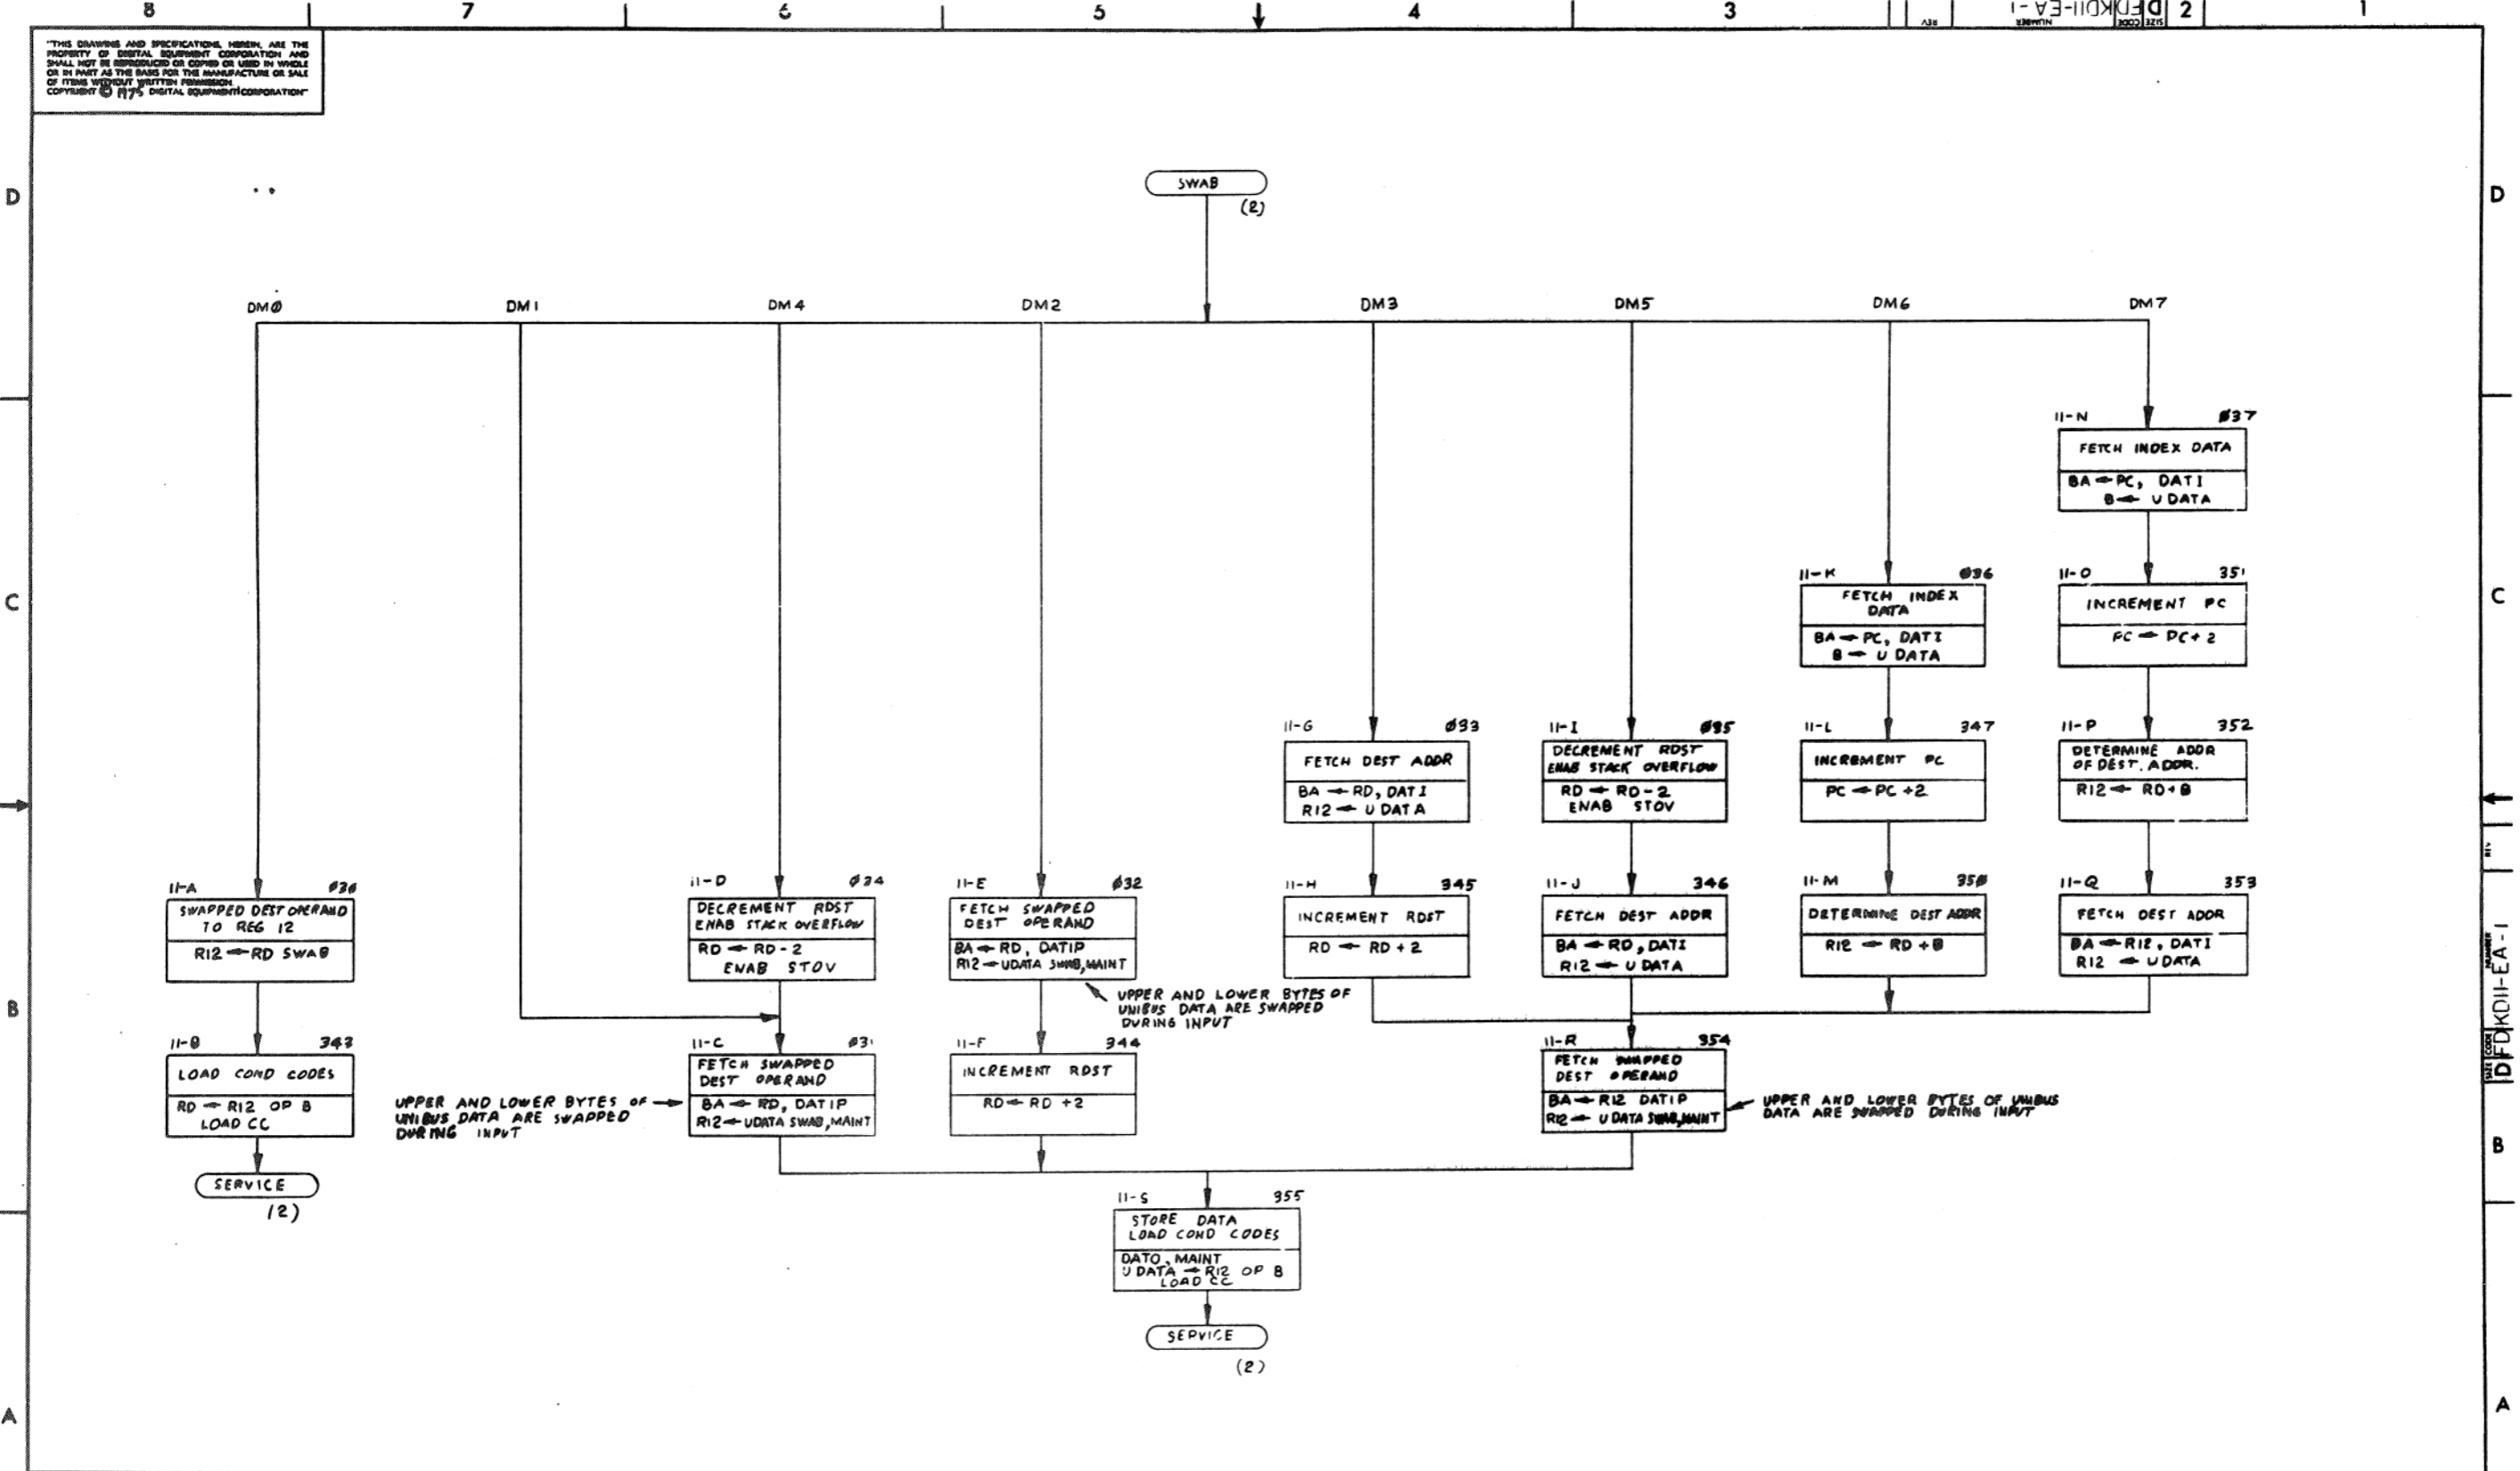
8 7 6 5 4 3 2 1

"THIS DRAWING AND SPECIFICATIONS, HEREIN, ARE THE PROPERTY OF DIGITAL EQUIPMENT CORPORATION AND SHALL NOT BE REPRODUCED OR COPIED OR USED IN WHOLE OR IN PART AS THE BASIS FOR THE MANUFACTURE OR SALE OF ITEMS WITHOUT WRITTEN PERMISSION. COPYRIGHT © 1975 DIGITAL EQUIPMENT CORPORATION"

SIZE D CODE D NUMBER KD11-EA-1 REV 2

D

SWAB
(2)

DMØ DM1 DM4 DM2 DM3 DM5 DM6 DM7

11-N Ø37
FETCH INDEX DATA
BA ← PC, DATI
B ← U DATA

C

11-K Ø36
FETCH INDEX DATA
BA ← PC, DATI
B ← U DATA

11-O 351
INCREMENT PC
PC ← PC+2

11-G Ø33
FETCH DEST ADDR
BA ← RD, DATI
R12 ← U DATA

11-I Ø35
DECREMENT RDST
ENAB STACK OVERFLOW
RD ← RD-2
ENAB STOV

11-L 347
INCREMENT PC
PC ← PC+2

11-P 352
DETERMINE ADDR OF DEST. ADDR.
R12 ← RD+B

11-A Ø30
SWAPPED DEST OPERAND TO REG 12
R12 ← RD SWAB

11-D Ø34
DECREMENT RDST
ENAB STACK OVERFLOW
RD ← RD-2
ENAB STOV

11-E Ø32
FETCH SWAPPED DEST OPERAND
BA ← RD, DATIP
R12 ← UDATA SWAB, MAINT

11-H 345
INCREMENT RDST
RD ← RD+2

11-J 346
FETCH DEST ADDR
BA ← RD, DATI
R12 ← U DATA

11-M 35Ø
DETERMINE DEST ADDR
R12 ← RD+B

11-Q 353
FETCH DEST ADDR
BA ← R12, DATI
R12 ← UDATA

B

UPPER AND LOWER BYTES OF UNIBUS DATA ARE SWAPPED DURING INPUT

11-B 343
LOAD COND CODES
RD ← R12 OP B
LOAD CC

11-C Ø31
FETCH SWAPPED DEST OPERAND
BA ← RD, DATIP
R12 ← UDATA SWAB, MAINT

UPPER AND LOWER BYTES OF UNIBUS DATA ARE SWAPPED DURING INPUT

11-F 344
INCREMENT RDST
RD ← RD+2

11-R 354
FETCH SWAPPED DEST OPERAND
BA ← R12 DATIP
R12 ← U DATA SWAB, MAINT

UPPER AND LOWER BYTES OF UNIBUS DATA ARE SWAPPED DURING INPUT

SERVICE
(2)

11-S 355
STORE DATA
LOAD COND CODES
DATO, MAINT
U DATA ← R12 OP B
LOAD CC

SERVICE
(2)

A

SIZE D CODE D NUMBER KD11-EA-1